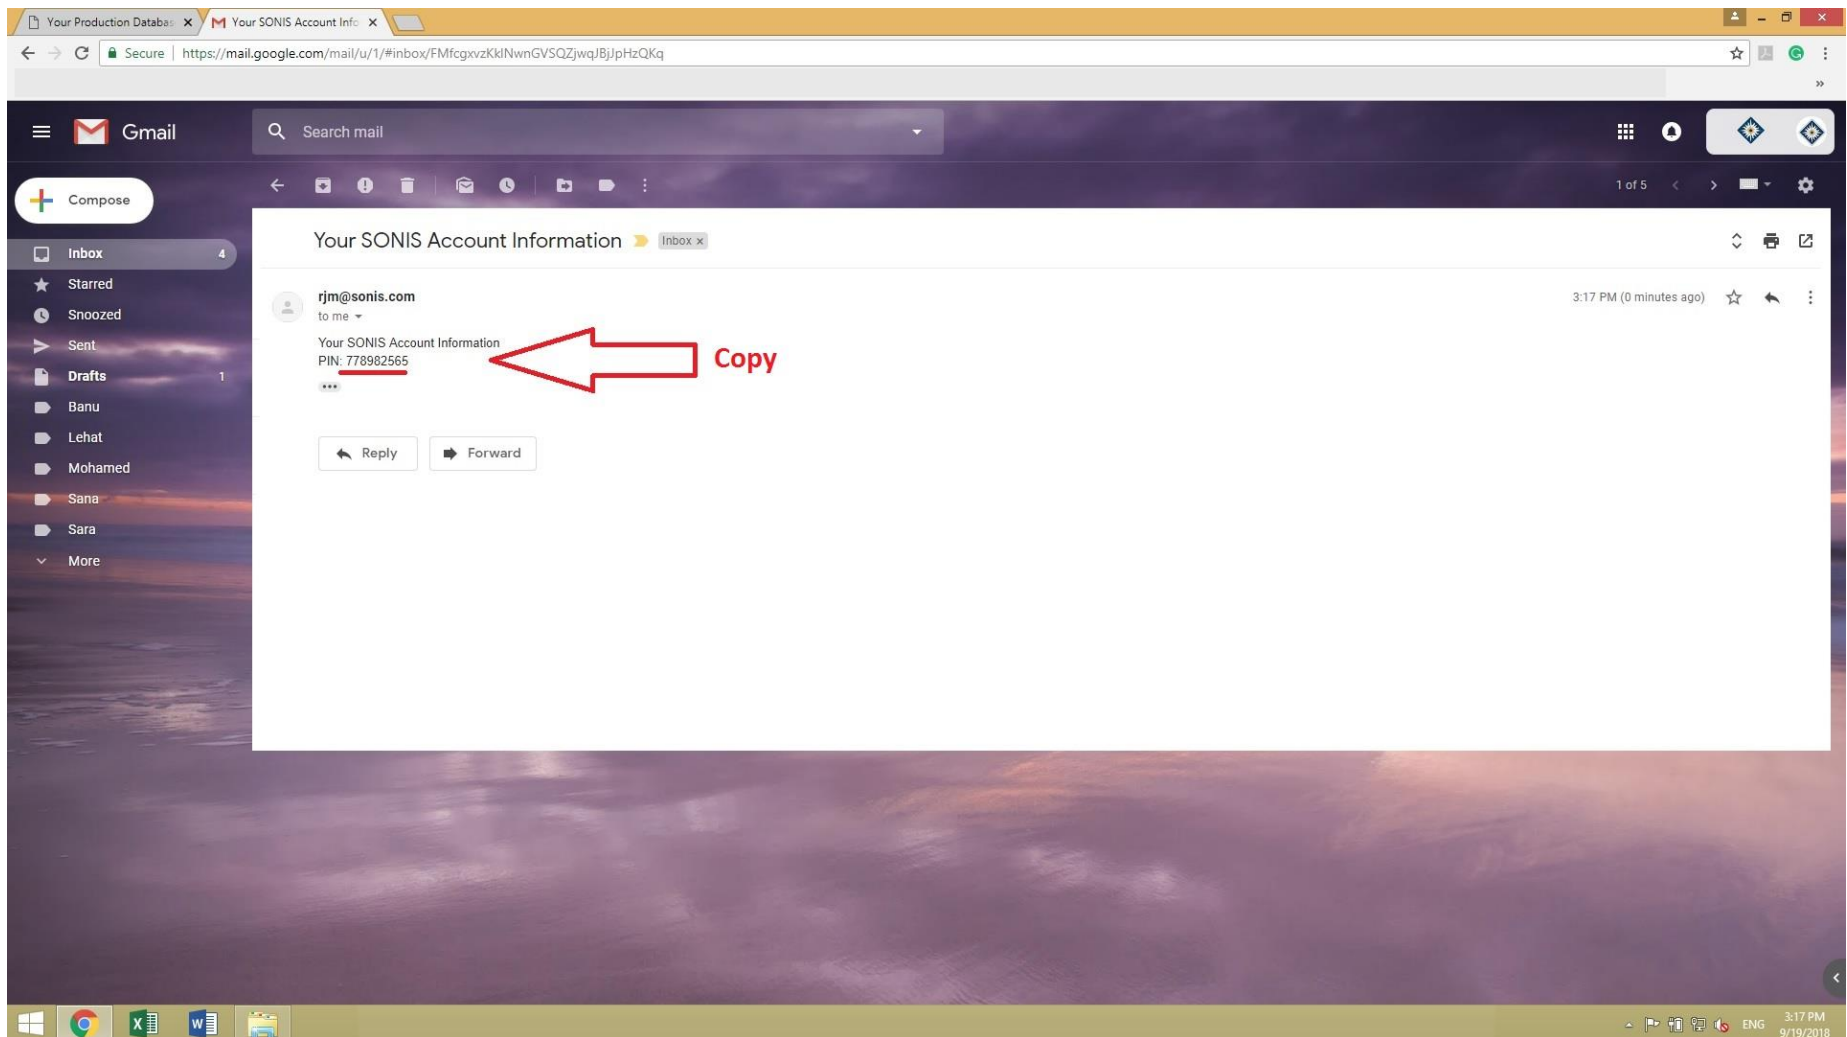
Your Production Databas ×
Your SONIS Account Info ×

Secure | https://mail.google.com/mail/u/1/#inbox/FMfcgxvzKklNwnGVSQZjwqJBjJpHzQKq

Gmail

Search mail

Compose

Inbox 4
Starred
Snoozed
Sent
Drafts 1
Banu
Lehat
Mohamed
Sana
Sara
More

1 of 5

Your SONIS Account Information Inbox ×

rjm@sonis.com
to me

3:17 PM (0 minutes ago)

Your SONIS Account Information
PIN: 778982565

Copy

Reply
Forward

ENG
3:17 PM
9/19/2018